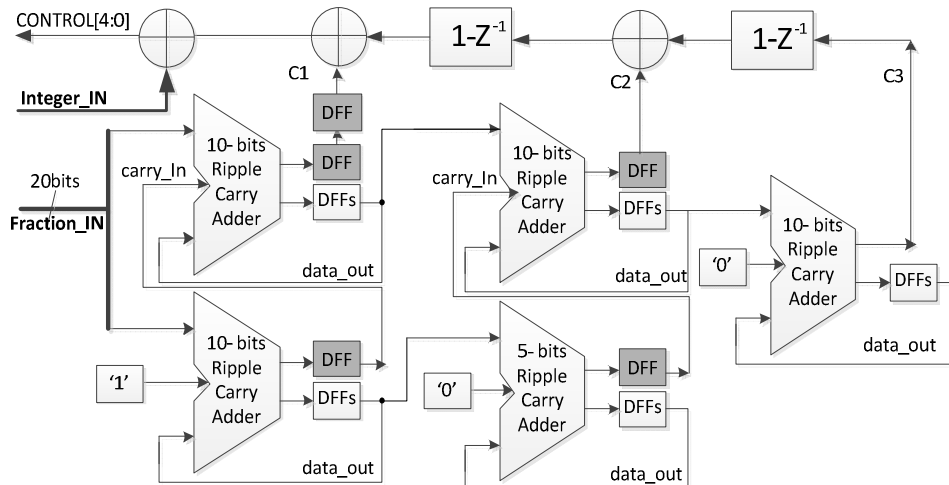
CONTROL[4:0]

$1-Z^{-1}$

$1-Z^{-1}$

C1

C2

C3

Integer_IN

20bits

Fraction_IN

carry_In

10- bits Ripple Carry Adder

DFF

DFF

DFFs

data_out

carry_In

10- bits Ripple Carry Adder

DFF

DFFs

data_out

'0'

10- bits Ripple Carry Adder

DFFs

data_out

'1'

10- bits Ripple Carry Adder

DFF

DFFs

data_out

'0'

5- bits Ripple Carry Adder

DFF

DFFs

data_out